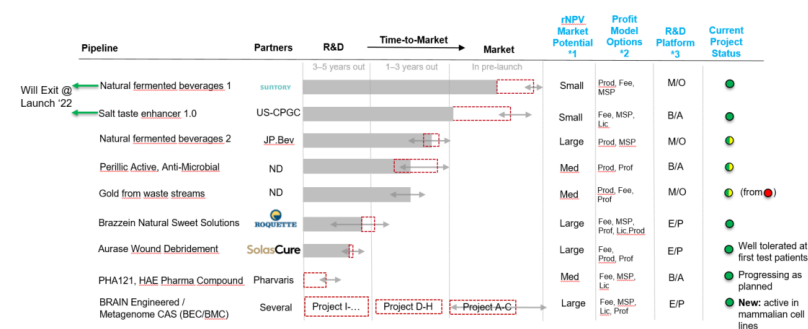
| Pipeline | Partners | R&D | Time-to-Market | Market | rNPV Market Potential *1 | Profit Model Options *2 | R&D Platform *3 | Current Project Status |
|---|---|---|---|---|---|---|---|---|
| | | 3–5 years out | 1–3 years out | In pre-launch | | | | |
| Natural fermented beverages 1 | SUNTORY | | | | Small | Prod, Fee, MSP | M/O | |
| Salt taste enhancer 1.0 | US-CPGC | | | | Small | Fee, MSP, Lic | B/A | |
| Natural fermented beverages 2 | JP.Bev | | | | Large | Prod, MSP | M/O | |
| Perillic Active, Anti-Microbial | ND | | | | Med | Prod, Prof | B/A | |
| Gold from waste streams | ND | | | | Med | Prod, Fee, Prof | M/O | (from ) |
| Brazzein Natural Sweet Solutions | ROQUETTE | | | | Large | Fee, MSP, Prof, Lic, Prod | E/P | |
| Aurase Wound Debridement | SolasCure | | | | Large | Fee, Prod, Prof | E/P | Well tolerated at first test patients |
| PHA121, HAE Pharma Compound | Pharvaris | | | | Med | Fee, MSP, Lic | B/A | Progressing as planned |
| BRAIN Engineered / Metagenome CAS (BEC/BMC) | Several | Project I-... | Project D-H | Project A-C | Large | Fee, MSP, Lic, Prof | E/P | New: active in mammalian cell lines |

Will Exit @ Launch '22

R&D

Market